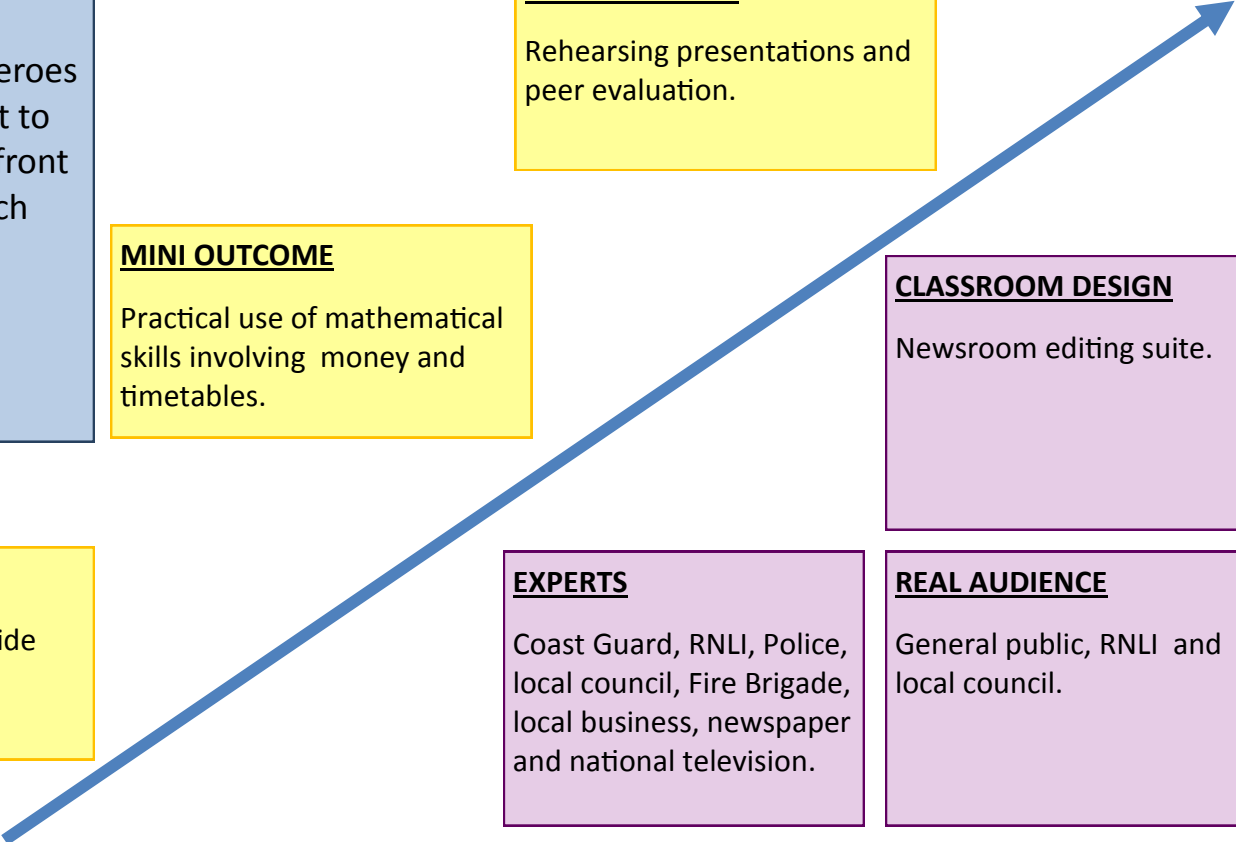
eroes
t to
front
ch

Rehearsing presentations and peer evaluation.

MINI OUTCOME

Practical use of mathematical skills involving money and timetables.

CLASSROOM DESIGN

Newsroom editing suite.

ide

EXPERTS

Coast Guard, RNLI, Police, local council, Fire Brigade, local business, newspaper and national television.

REAL AUDIENCE

General public, RNLI and local council.